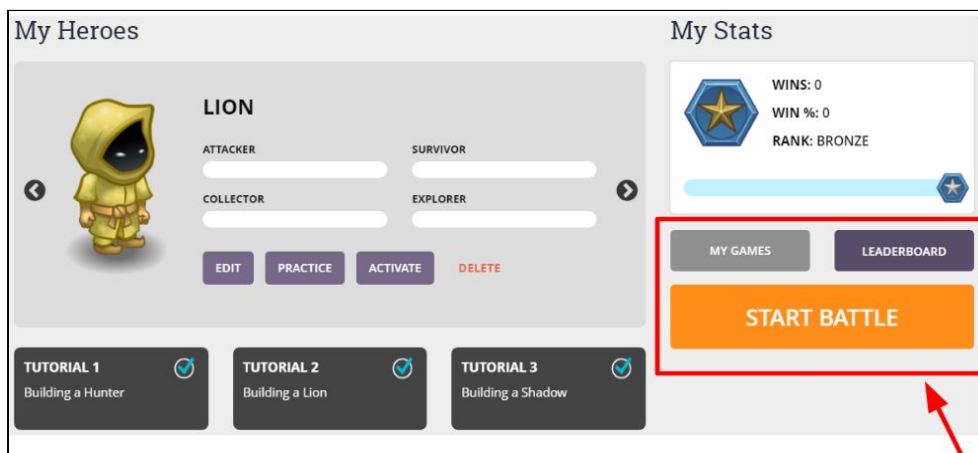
My Heroes

LION

ATTACKER

SURVIVOR

COLLECTOR

EXPLORER

EDIT PRACTICE ACTIVATE DELETE

TUTORIAL 1
Building a Hunter

TUTORIAL 2
Building a Lion

TUTORIAL 3
Building a Shadow

My Stats

WINS: 0
WIN %: 0
RANK: BRONZE

MY GAMES
LEADERBOARD

START BATTLE